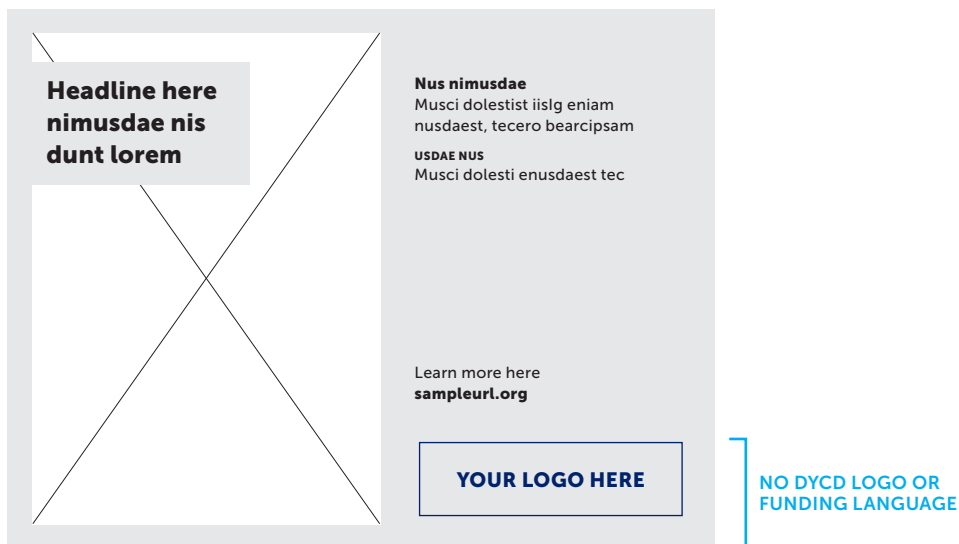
Headline here nimusdae nis dunt lorem

Nus nimusdae
Musci dolestist iislg eniam nusdaest, tecero bearcipsam

USDAE NUS
Musci dolesti enusdaest tec

Learn more here
sampleurl.org

YOUR LOGO HERE

NO DYCD LOGO OR FUNDING LANGUAGE